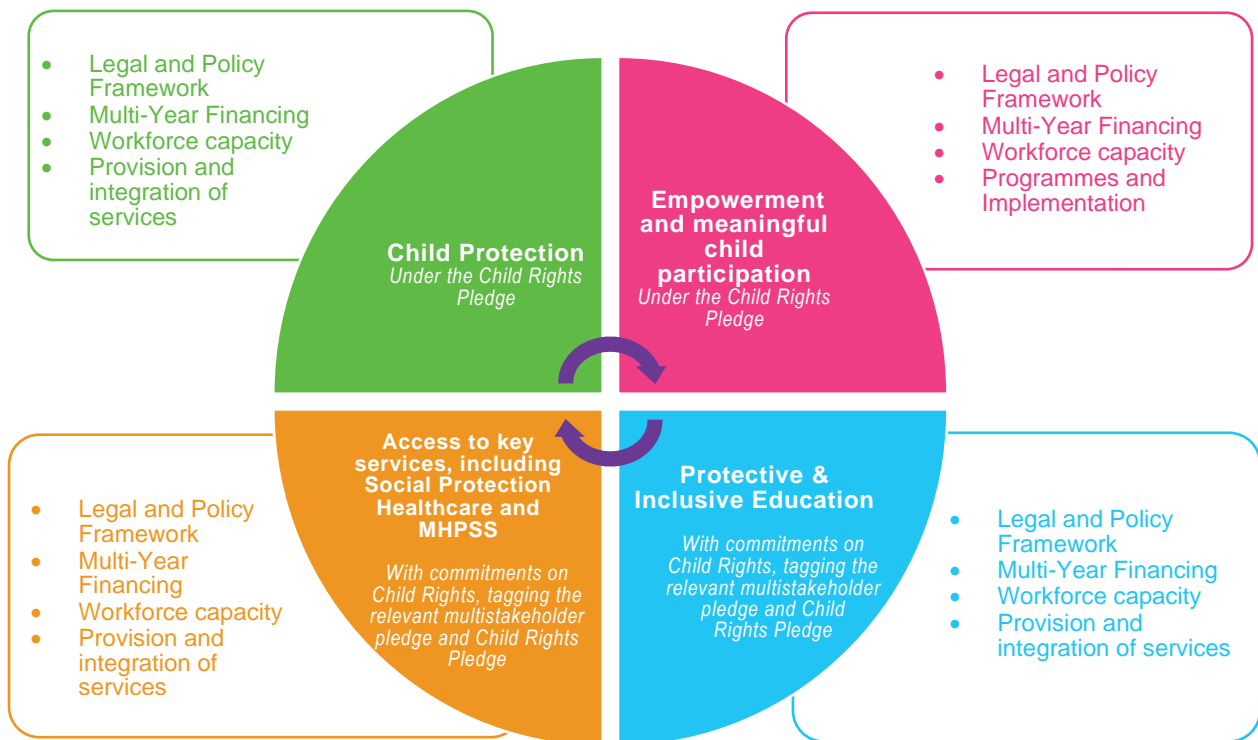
- Legal and Policy Framework
- Multi-Year Financing
- Workforce capacity
- Provision and integration of services

Child Protection
Under the Child Rights Pledge

- Legal and Policy Framework
- Multi-Year Financing
- Workforce capacity
- Programmes and Implementation

Empowerment and meaningful child participation
Under the Child Rights Pledge

Access to key services, including Social Protection Healthcare and MHPSS

With commitments on Child Rights, tagging the relevant multistakeholder pledge and Child Rights Pledge

- Legal and Policy Framework
- Multi-Year Financing
- Workforce capacity
- Provision and integration of services

Protective & Inclusive Education

With commitments on Child Rights, tagging the relevant multistakeholder pledge and Child Rights Pledge

- Legal and Policy Framework
- Multi-Year Financing
- Workforce capacity
- Provision and integration of services